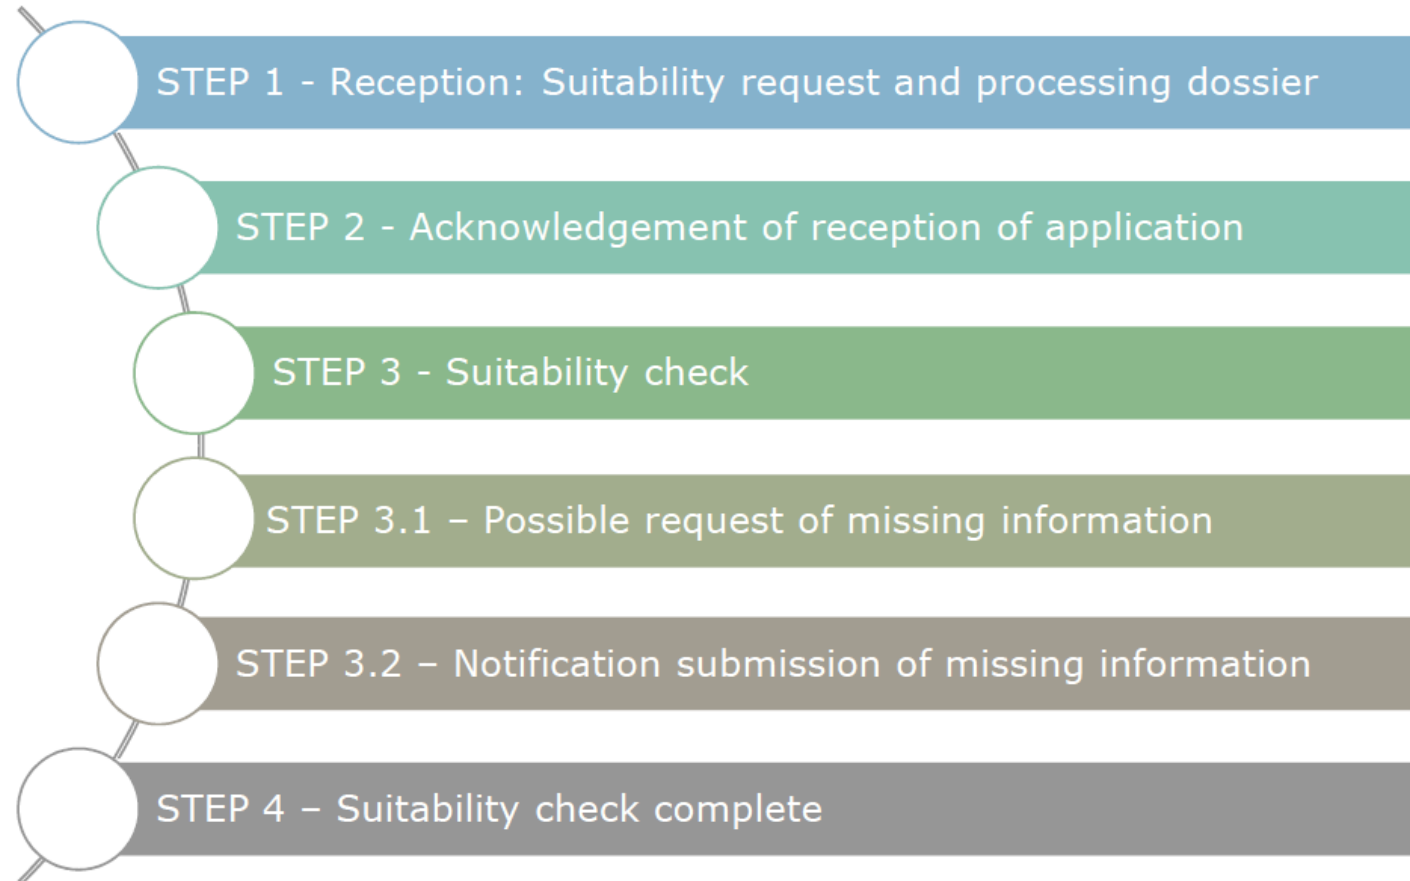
STEP 1 - Reception: Suitability request and processing dossier

STEP 2 - Acknowledgement of reception of application

STEP 3 - Suitability check

STEP 3.1 – Possible request of missing information

STEP 3.2 – Notification submission of missing information

STEP 4 – Suitability check complete